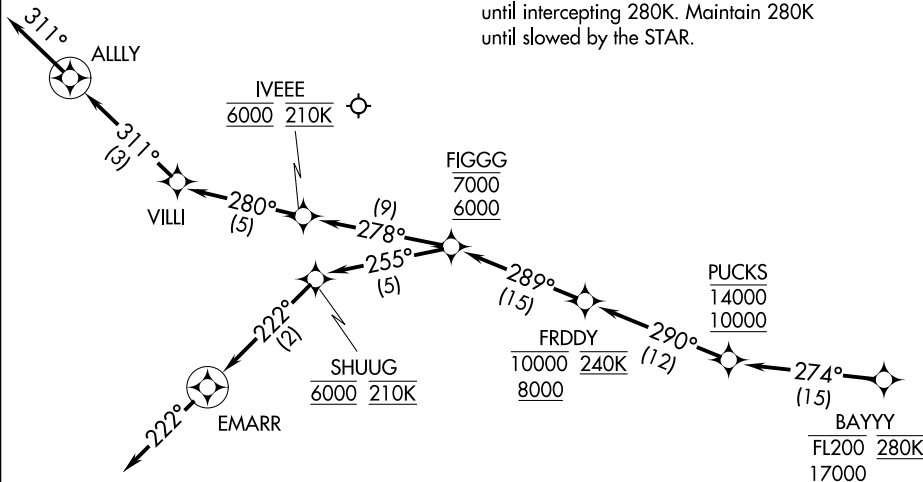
until intercepting 280K. Maintain 280K until slowed by the STAR.

311°

ALLLY

311°
(3)

IVEEE
6000 210K

VILLI

280°
(5)

(9)
278°

FIGGG
7000
6000

255°
(5)

289°
(15)

PUCKS
14000
10000

222°
(2)

FRDDY
10000 240K
8000

290°
(12)

274°
(15)

SHUUG
6000 210K

EMARR

222°

BAYYY
FL200 280K
17000